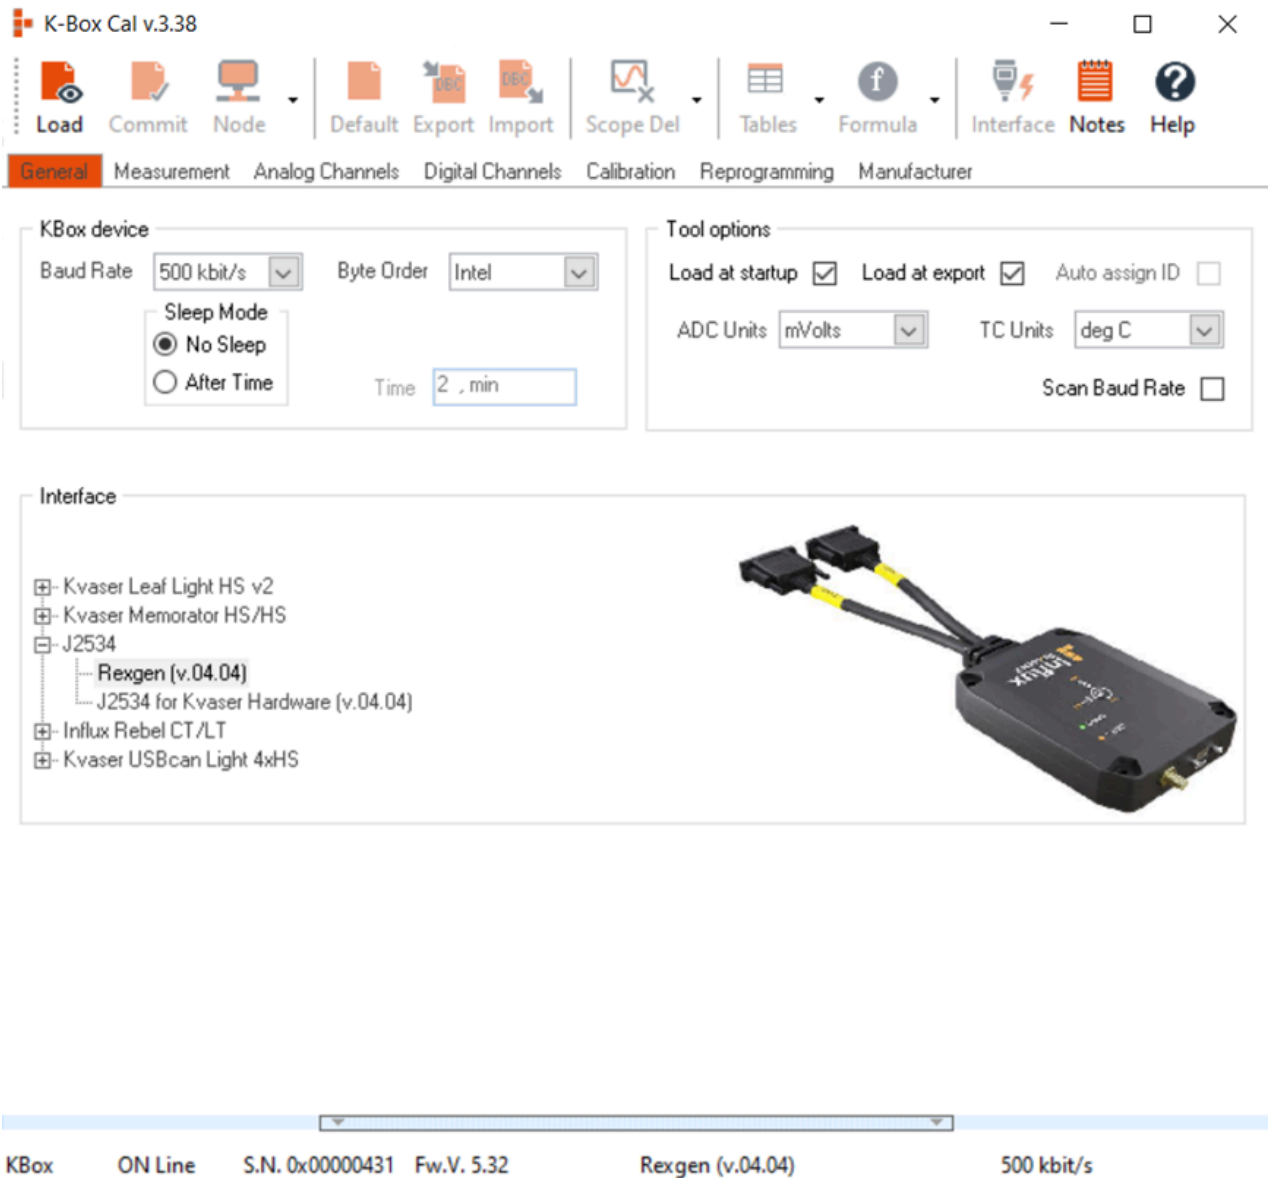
K-Box Cal v.3.38

Load Commit Node Default Export Import Scope Del Tables Formula Interface Notes Help

General Measurement Analog Channels Digital Channels Calibration Reprogramming Manufacturer

KBox device

Baud Rate 500 kbit/s

Byte Order Intel

Sleep Mode

No Sleep

After Time

Time 2 , min

Tool options

Load at startup

Load at export

Auto assign ID

ADC Units mVolts

TC Units deg C

Scan Baud Rate

Interface

Kvaser Leaf Light HS v2
Kvaser Memorator HS/HS
J2534
Rexgen (v.04.04)
J2534 for Kvaser Hardware (v.04.04)
Influx Rebel CT/LT
Kvaser USBcan Light 4xHS

KBox ON Line S.N. 0x00000431 Fw.V. 5.32 Rexgen (v.04.04) 500 kbit/s